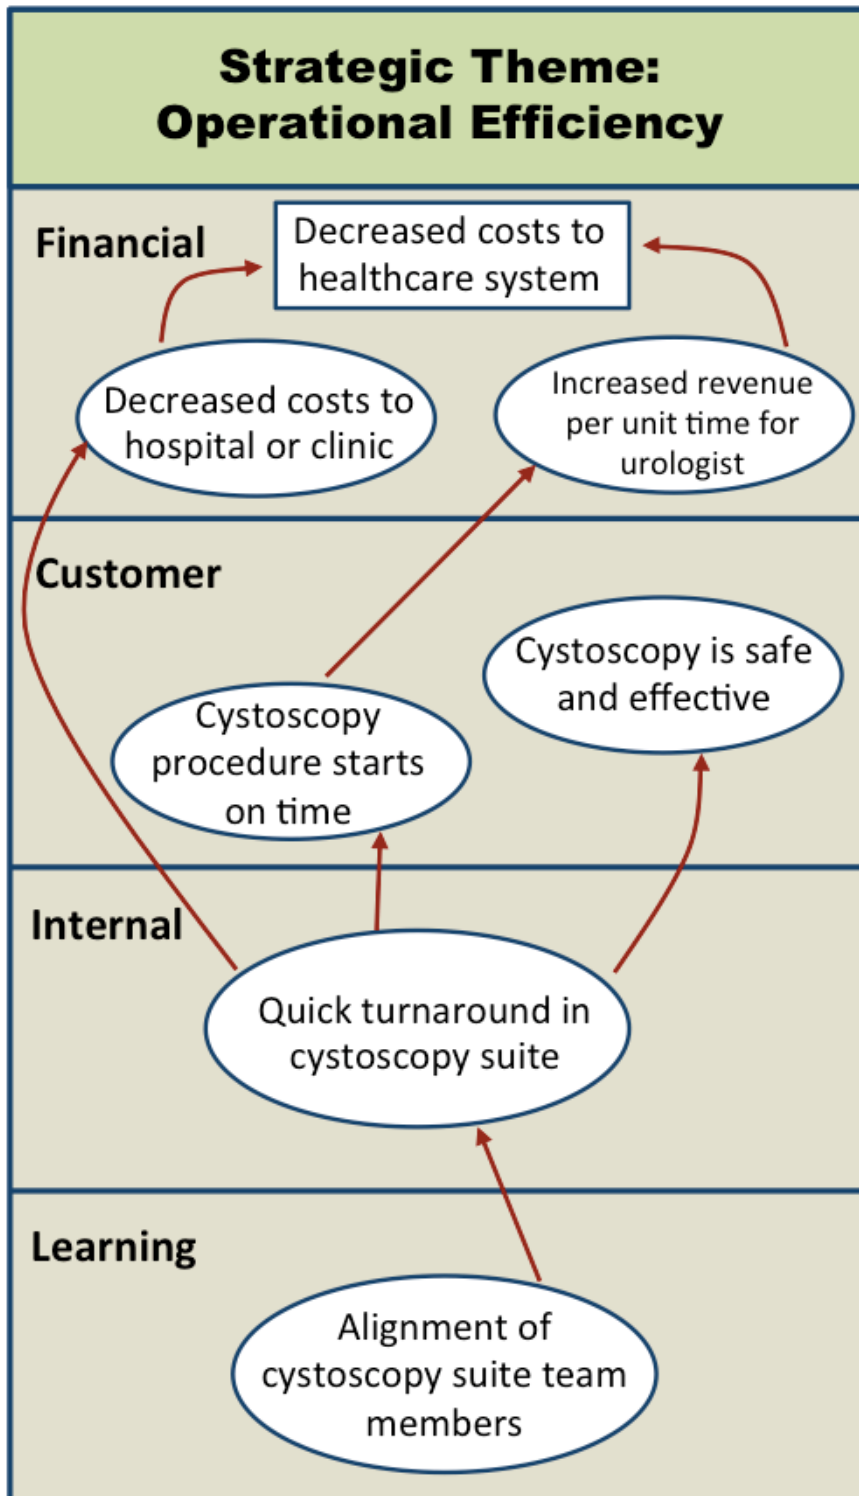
Strategic Theme: Operational Efficiency

Financial

Decreased costs to healthcare system

Decreased costs to hospital or clinic

Increased revenue per unit time for urologist

Customer

Cystoscopy is safe and effective

Cystoscopy procedure starts on time

Internal

Quick turnaround in cystoscopy suite

Learning

Alignment of cystoscopy suite team members